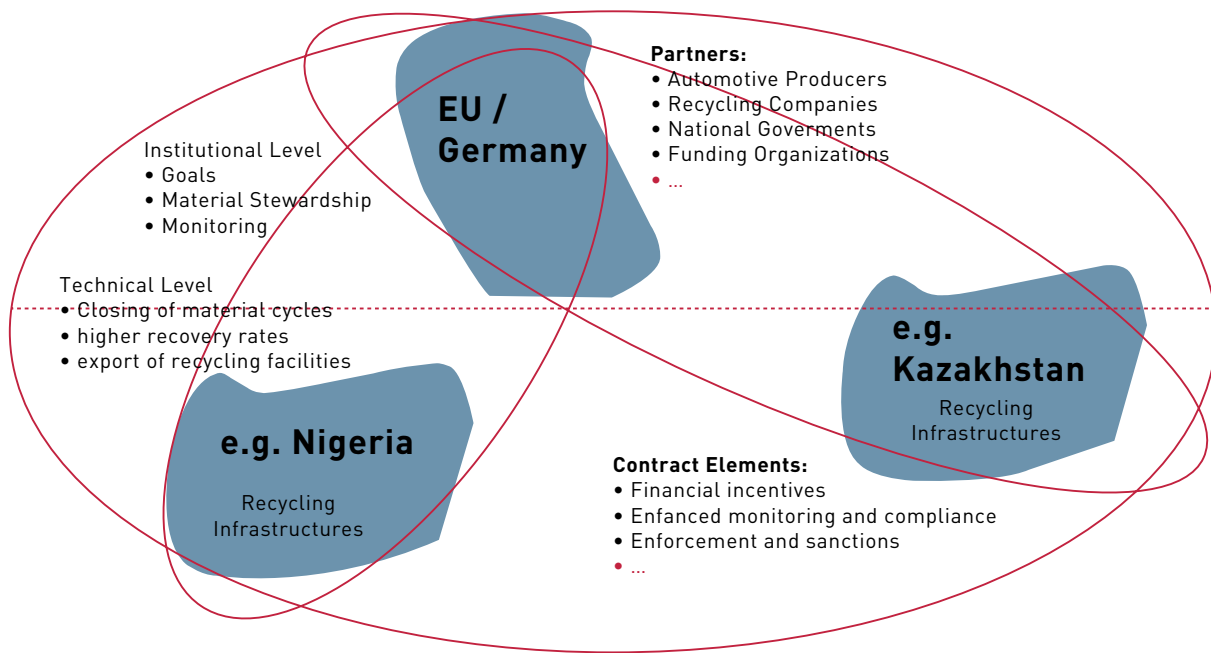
Partners:
• Automotive Producers
• Recycling Companies
• National Goverments
• Funding Organizations
• ...

EU / Germany

Institutional Level
• Goals
• Material Stewardship
• Monitoring

Technical Level
• Closing of material cycles
• higher recovery rates
• export of recycling facilities

e.g. Kazakhstan
Recycling Infrastructures

e.g. Nigeria
Recycling Infrastructures

Contract Elements:
• Financial incentives
• Enfanced monitoring and compliance
• Enforcement and sanctions
• ...